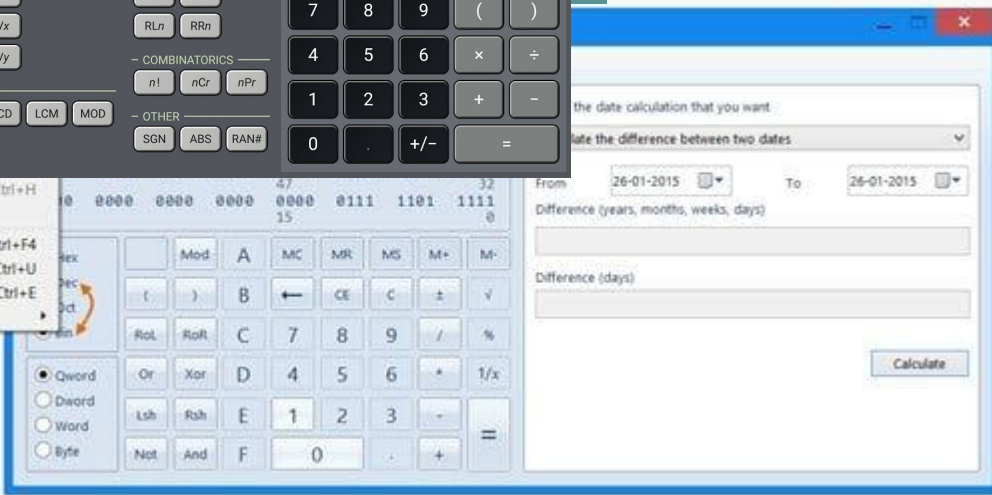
/x
/y
RLn RRn
– COMBINATORICS –
n! nCr nPr
CD LCM MOD
– OTHER –
SGN ABS RAN#
7 8 9 ( )
4 5 6 × ÷
1 2 3 + −
0 . +/− =

the date calculation that you want
late the difference between two dates
From 26-01-2015 To 26-01-2015
Difference (years, months, weeks, days)
Difference (days)
Calculate

trl+H
trl+F4
Ctrl+U
Ctrl+E

0 0000 0000 0000 47 0000 15 0111 1101 32 1111 0

Hex
Dec
Oct
Bin
Qword
Dword
Word
Byte

Mod A MC MR MS M+ M-
( ) B ← CE C ± √
RoL RoR C 7 8 9 / %
Or Xor D 4 5 6 * 1/x
Lsh Rsh E 1 2 3 -
Not And F 0 . + =